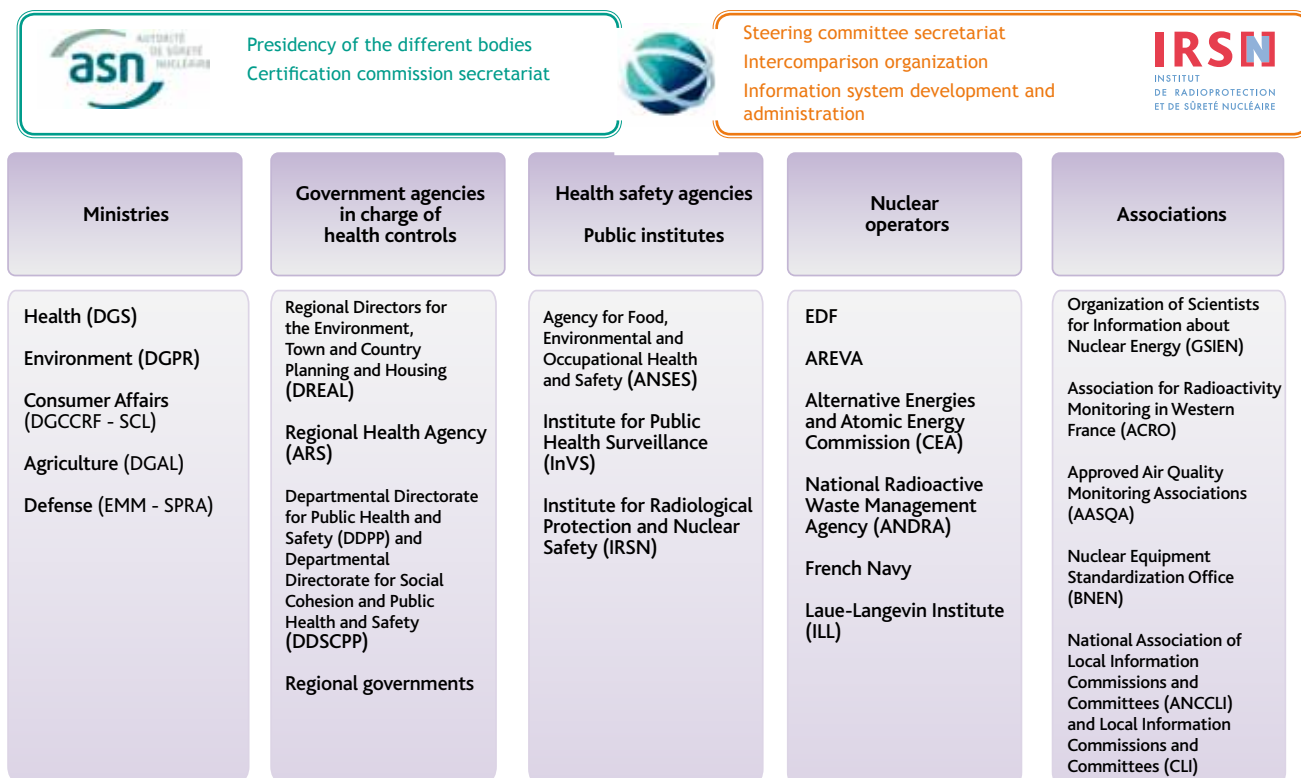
asn AUTORITÉ DE SÛRETÉ NUCLÉAIRE

Presidency of the different bodies
Certification commission secretariat

Steering committee secretariat
Intercomparison organization
Information system development and administration

IRSN
INSTITUT DE RADIOPROTECTION ET DE SÛRETÉ NUCLÉAIRE

Ministries

Health (DGS)

Environment (DGPR)

Consumer Affairs (DGCCRF - SCL)

Agriculture (DGAL)

Defense (EMM - SPRA)

Government agencies in charge of health controls

Regional Directors for the Environment, Town and Country Planning and Housing (DREAL)

Regional Health Agency (ARS)

Departmental Directorate for Public Health and Safety (DDPP) and Departmental Directorate for Social Cohesion and Public Health and Safety (DDSCPP)

Regional governments

Health safety agencies

Public institutes

Agency for Food, Environmental and Occupational Health and Safety (ANSES)

Institute for Public Health Surveillance (InVS)

Institute for Radiological Protection and Nuclear Safety (IRSN)

Nuclear operators

EDF

AREVA

Alternative Energies and Atomic Energy Commission (CEA)

National Radioactive Waste Management Agency (ANDRA)

French Navy

Laue-Langevin Institute (ILL)

Associations

Organization of Scientists for Information about Nuclear Energy (GSIEN)

Association for Radioactivity Monitoring in Western France (ACRO)

Approved Air Quality Monitoring Associations (AASQA)

Nuclear Equipment Standardization Office (BNEN)

National Association of Local Information Commissions and Committees (ANCCLI) and Local Information Commissions and Committees (CLI)